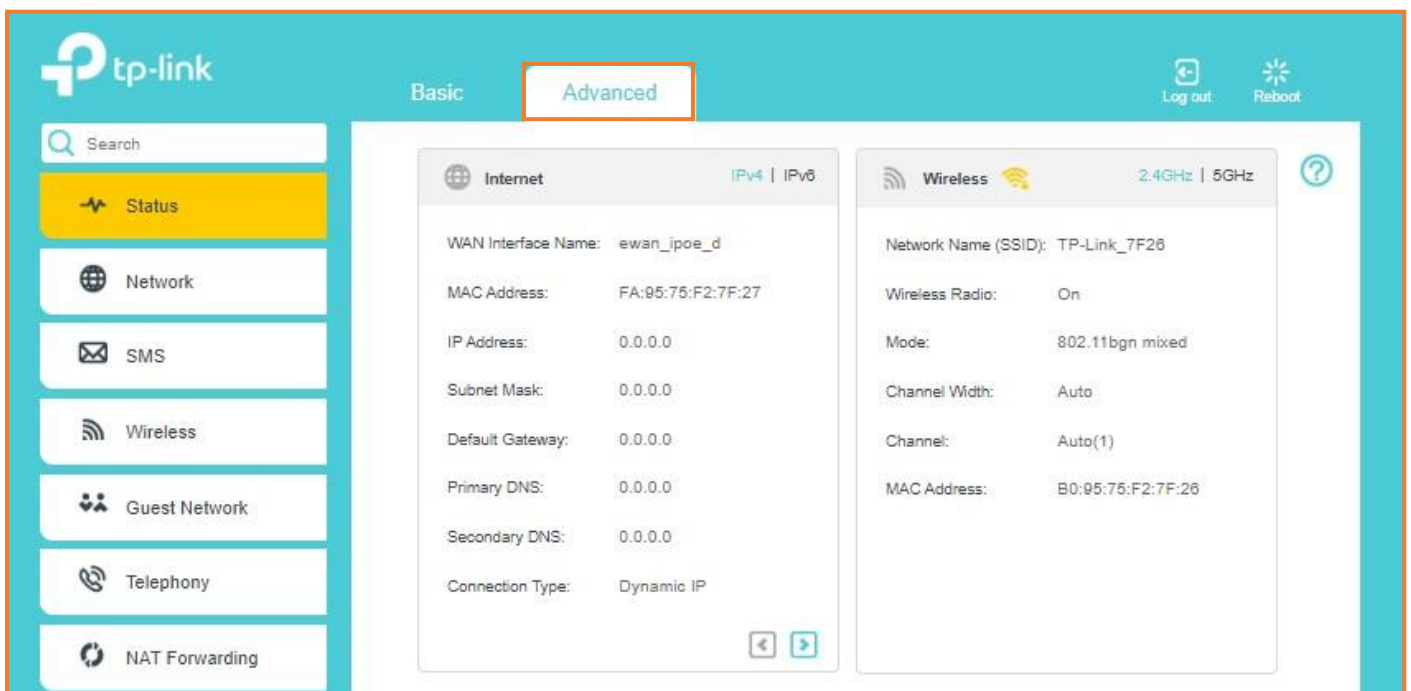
tp-link

Basic

Advanced

Log out

Reboot

Search

Status

Network

SMS

Wireless

Guest Network

Telephony

NAT Forwarding

Internet

IPv4 | IPv6

WAN Interface Name: ewan_ipoe_d

MAC Address: FA:95:75:F2:7F:27

IP Address: 0.0.0.0

Subnet Mask: 0.0.0.0

Default Gateway: 0.0.0.0

Primary DNS: 0.0.0.0

Secondary DNS: 0.0.0.0

Connection Type: Dynamic IP

Wireless

2.4GHz | 5GHz

Network Name (SSID): TP-Link_7F26

Wireless Radio: On

Mode: 802.11bgn mixed

Channel Width: Auto

Channel: Auto(1)

MAC Address: B0:95:75:F2:7F:26

?